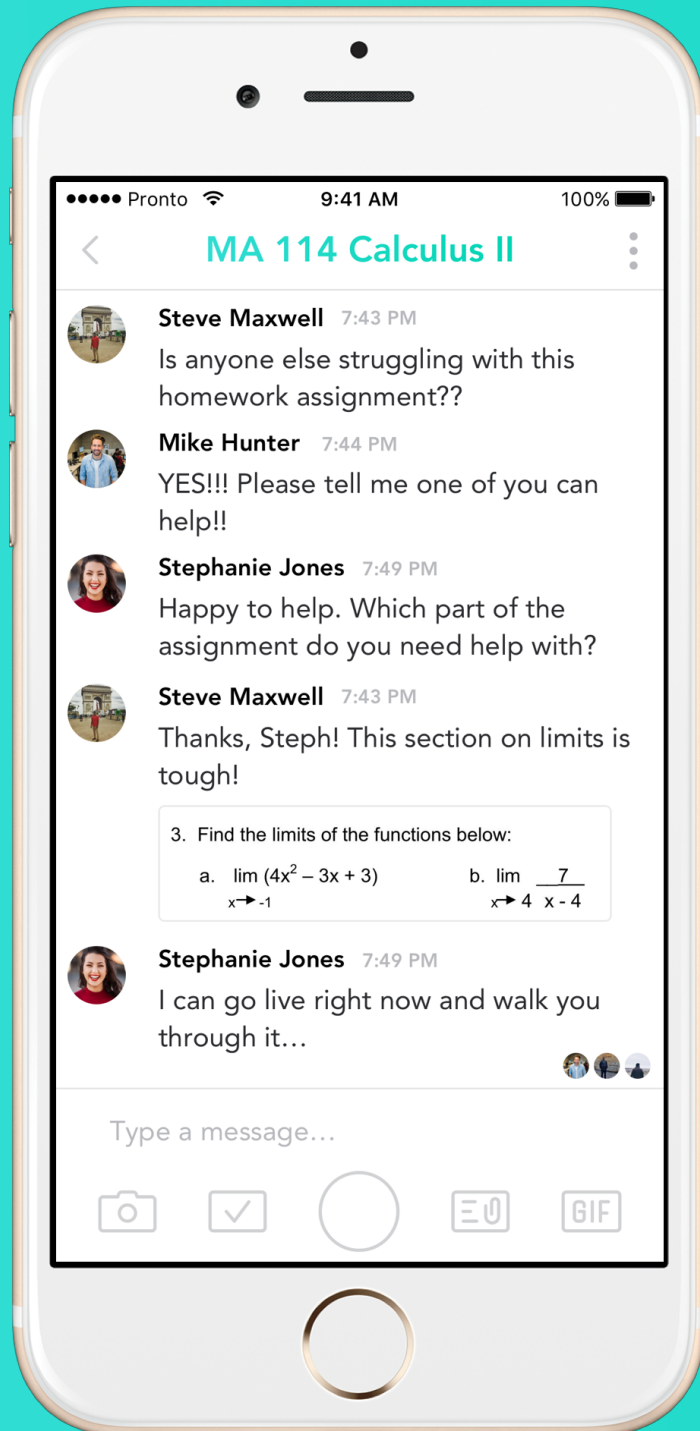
●●●●● Pronto 9:41 AM 100%

MA 114 Calculus II

Steve Maxwell 7:43 PM
Is anyone else struggling with this homework assignment??

Mike Hunter 7:44 PM
YES!!! Please tell me one of you can help!!

Stephanie Jones 7:49 PM
Happy to help. Which part of the assignment do you need help with?

Steve Maxwell 7:43 PM
Thanks, Steph! This section on limits is tough!

3. Find the limits of the functions below:

a. $\lim_{x \to -1} (4x^2 - 3x + 3)$

b. $\lim_{x \to 4} \frac{7}{x - 4}$

Stephanie Jones 7:49 PM
I can go live right now and walk you through it...

Type a message...

GIF